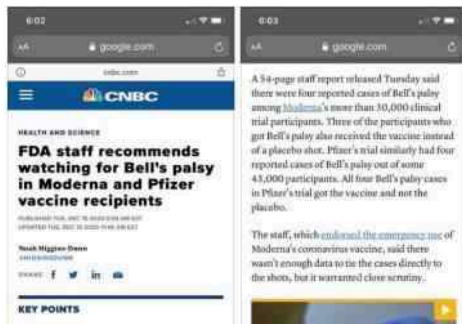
6:02

AA google.com

cnbc.com

CNBC

HEALTH AND SCIENCE

FDA staff recommends watching for Bell's palsy in Moderna and Pfizer vaccine recipients

PUBLISHED TUE, DEC 15 2020 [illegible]
UPDATED TUE, DEC 15 2020 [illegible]

Noah Higgins-Dunn
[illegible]

SHARE

KEY POINTS

6:03

AA google.com

A 54-page staff report released Tuesday said there were four reported cases of Bell's palsy among Moderna's more than 30,000 clinical trial participants. Three of the participants who got Bell's palsy also received the vaccine instead of a placebo shot. Pfizer's trial similarly had four reported cases of Bell's palsy out of some 43,000 participants. All four Bell's palsy cases in Pfizer's trial got the vaccine and not the placebo.

The staff, which endorsed the emergency use of Moderna's coronavirus vaccine, said there wasn't enough data to tie the cases directly to the shots, but it warranted close scrutiny.